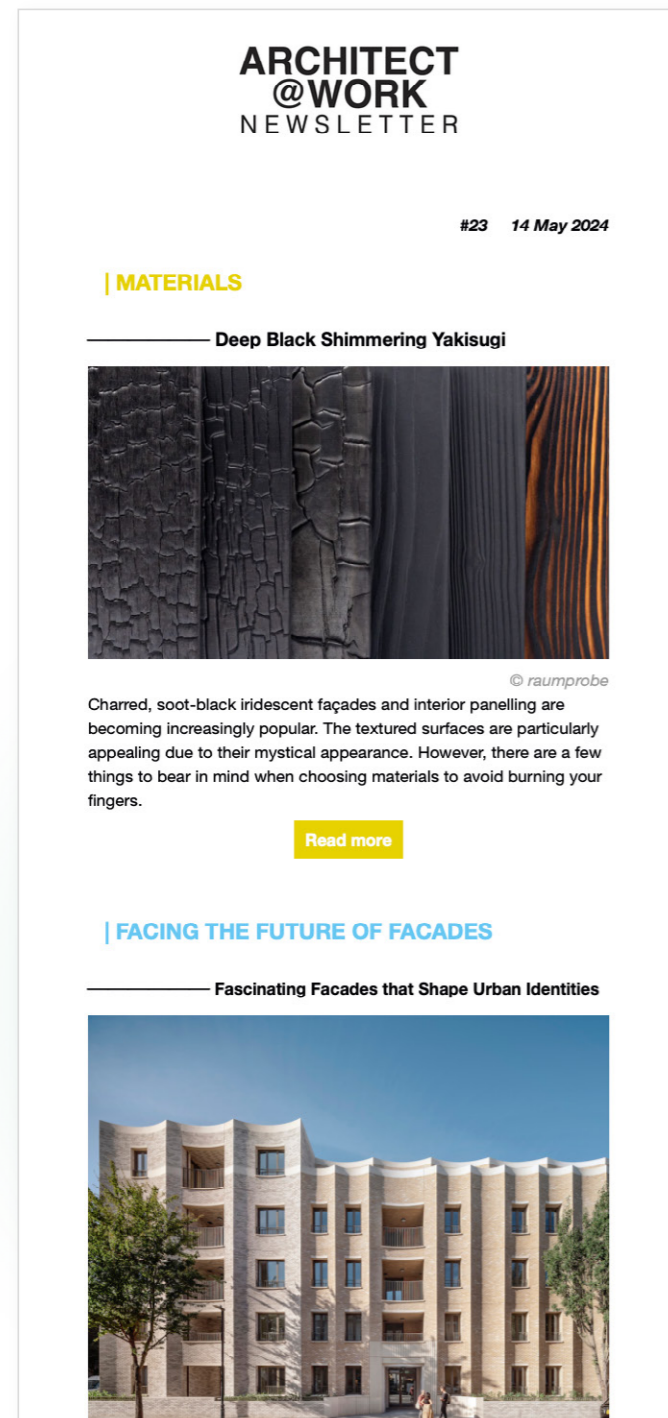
ARCHITECT
@WORK
NEWSLETTER

#23 14 May 2024

| MATERIALS

Deep Black Shimmering Yakisugi

© raumprobe

Charred, soot-black iridescent façades and interior panelling are becoming increasingly popular. The textured surfaces are particularly appealing due to their mystical appearance. However, there are a few things to bear in mind when choosing materials to avoid burning your fingers.

Read more

| FACING THE FUTURE OF FACADES

Fascinating Facades that Shape Urban Identities